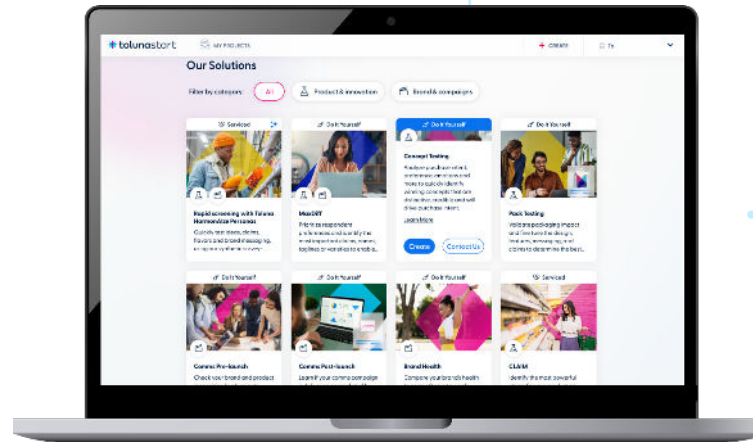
toluna start
MY PROJECTS
+ CREATE
Ty

Our Solutions

Filter by category: All
Product & innovation
Brand & campaigns

Serviced
Rapid screening with Toluna Harmonaize Personas
Quickly test ideas, claims, flavors and brand messaging, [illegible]

Do it Yourself
MaxDiff
Prioritize respondent preferences and identify the most impactful claims, names, taglines or variables to enable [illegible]

Do it Yourself
Concept Testing
Analyze your ideas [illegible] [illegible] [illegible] identify winning concept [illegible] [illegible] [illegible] drive purchase intent.
Learn More
Create
Contact Us

Do it Yourself
Pack Testing
Validate packaging impact and fine-tune the design, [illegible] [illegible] to determine the best.

Do it Yourself
Comms Pre-launch
Check your brand and product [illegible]

Do it Yourself
Comms Post-launch
Learn if your comms campaign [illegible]

Do it Yourself
Brand Health
Compare your brand's health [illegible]

Serviced
CLAIM
Identify the most powerful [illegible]